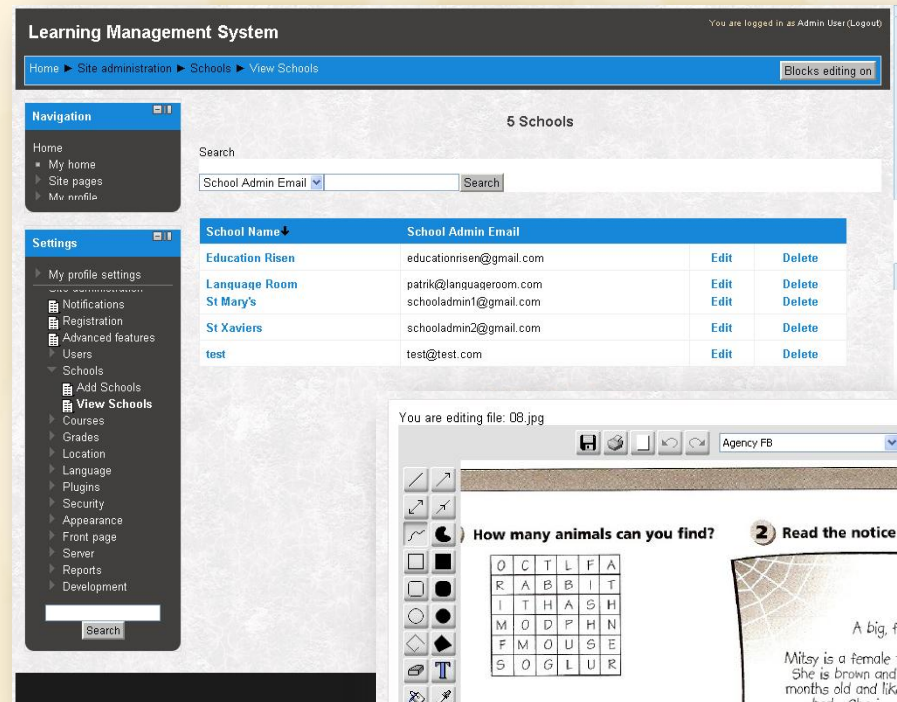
Learning Management System

You are logged in as Admin User (Logout)

Home ► Site administration ► Schools ► View Schools

Blocks editing on

Navigation

Home
My home
Site pages
My profile

Settings

My profile settings
Notifications
Registration
Advanced features
Users
Schools
Add Schools
View Schools
Courses
Grades
Location
Language
Plugins
Security
Appearance
Front page
Server
Reports
Development

Search

5 Schools

Search

School Admin Email

Search

| School Name | School Admin Email | | |
|---|---|---|---|
| Education Risen | educationrisen@gmail.com | Edit | Delete |
| Language Room | patrik@languageroom.com | Edit | Delete |
| St Mary's | schooladmin1@gmail.com | Edit | Delete |
| St Xaviers | schooladmin2@gmail.com | Edit | Delete |
| test | test@test.com | Edit | Delete |

You are editing file: 08.jpg

Agency FB

) How many animals can you find?

| O | C | T | L | F | A |
|---|---|---|---|---|---|
| R | A | B | B | I | T |
| I | T | H | A | S | H |
| M | O | D | P | H | N |
| F | M | O | U | S | E |
| S | O | G | L | U | R |

2 Read the notice

A big, f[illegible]

Mitsy is a female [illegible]
She is brown and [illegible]
months old and lik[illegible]
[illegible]